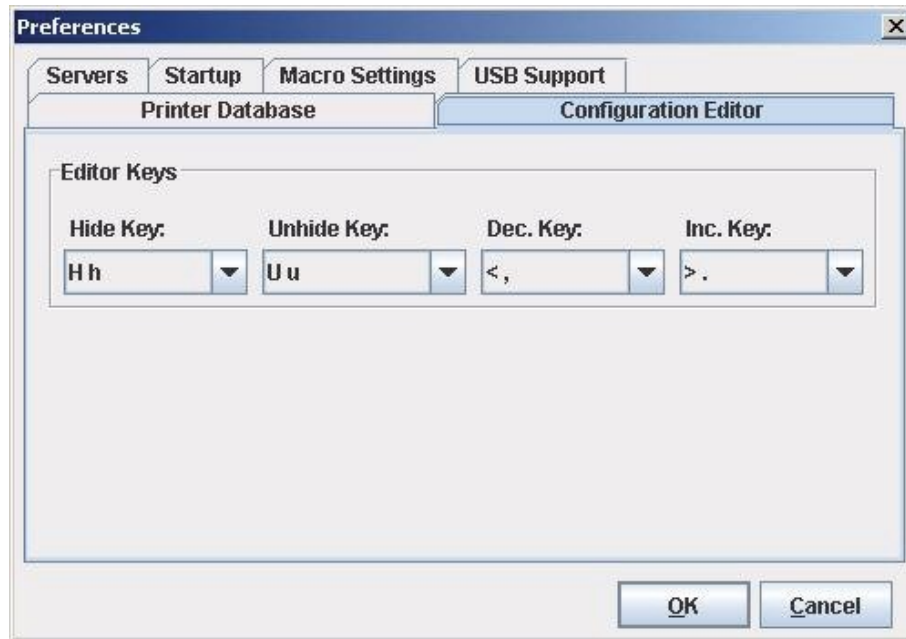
Preferences

Servers | Startup | Macro Settings | USB Support
Printer Database | Configuration Editor

Editor Keys

| Hide Key: | Unhide Key: | Dec. Key: | Inc. Key: |
|---|---|---|---|
| H h | U u | < , | > . |

OK Cancel